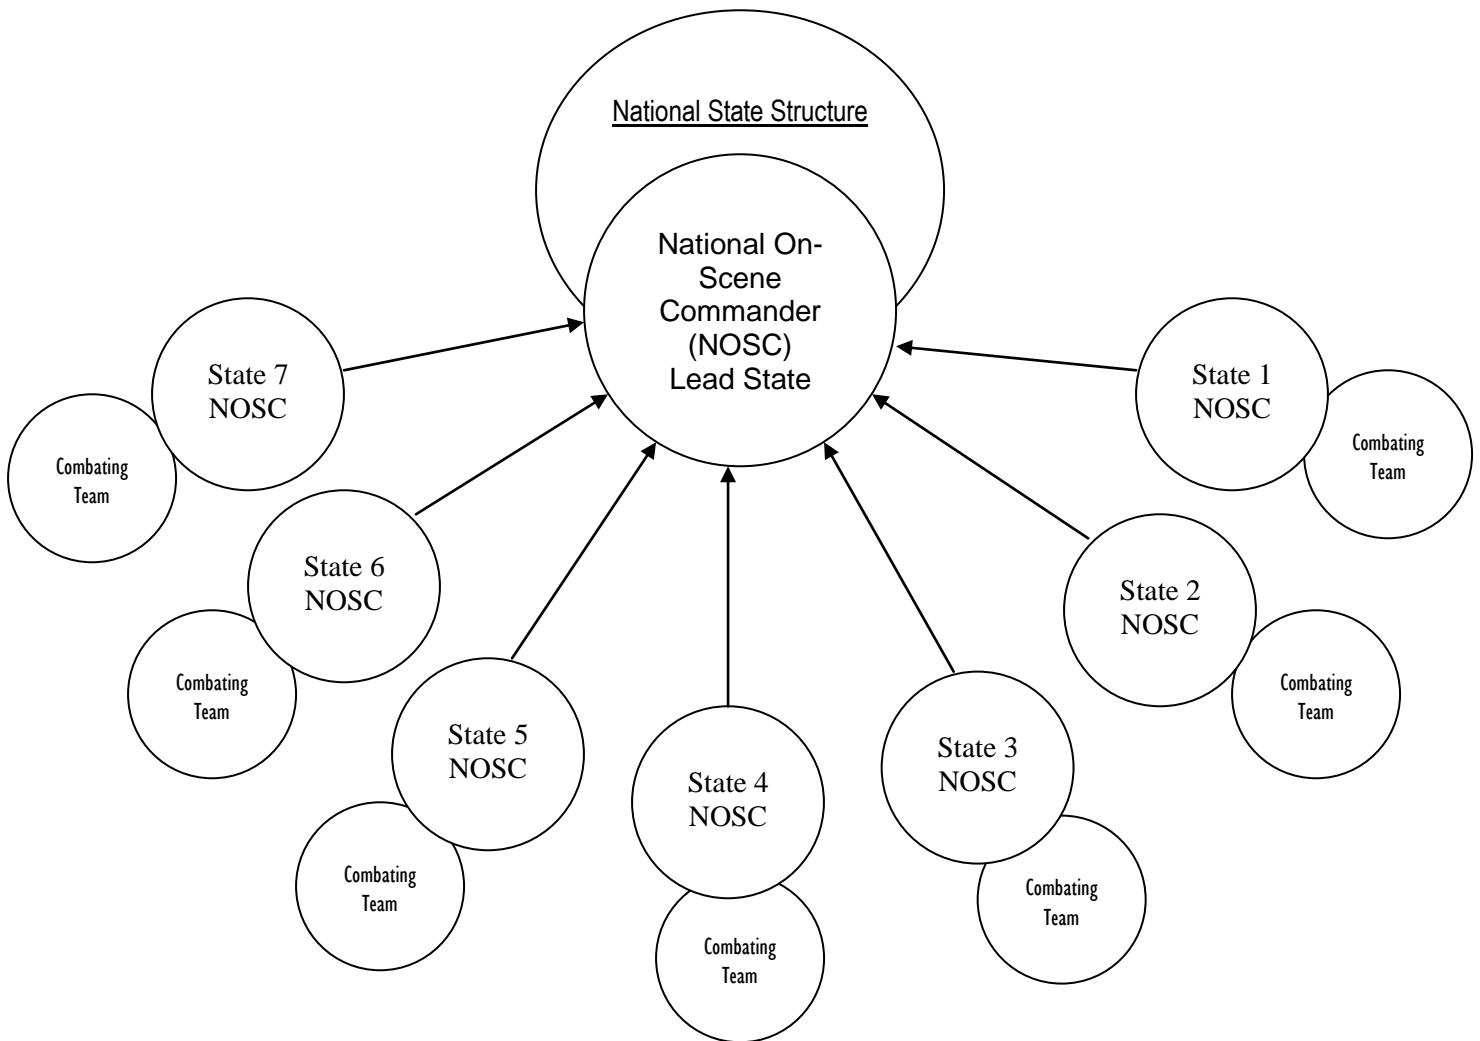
National State Structure

National On-Scene Commander (NOSC) Lead State

State 7 NOSC

Combating Team

State 1 NOSC

Combating Team

State 6 NOSC

Combating Team

State 2 NOSC

Combating Team

State 5 NOSC

Combating Team

State 4 NOSC

Combating Team

State 3 NOSC

Combating Team